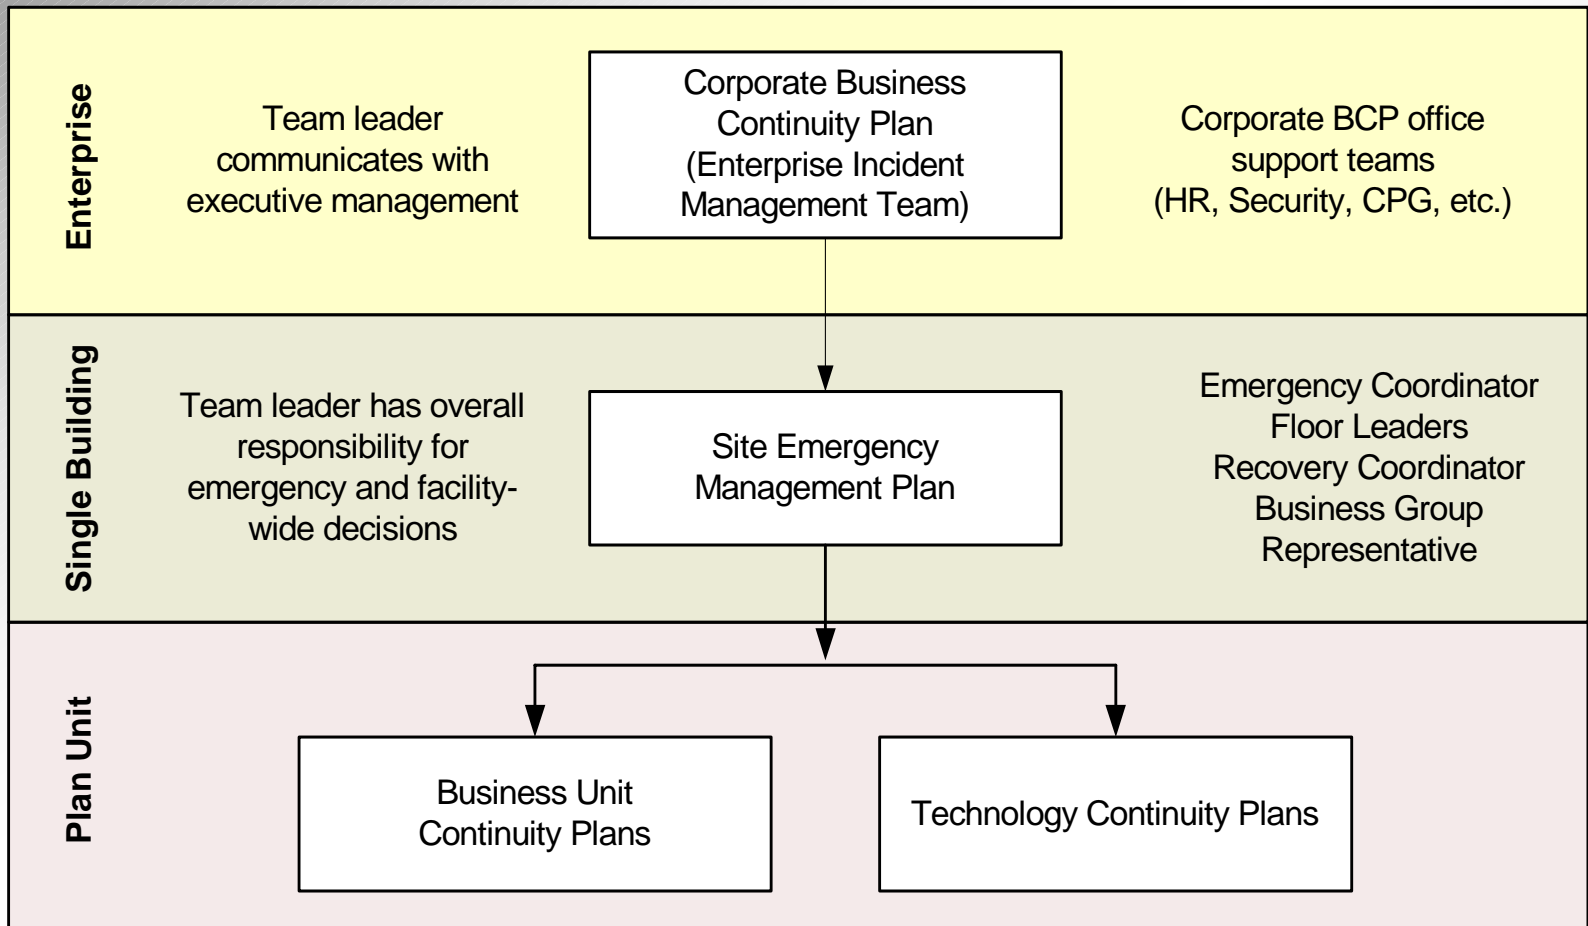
Enterprise

Team leader communicates with executive management

Corporate Business Continuity Plan (Enterprise Incident Management Team)

Corporate BCP office support teams (HR, Security, CPG, etc.)

Single Building

Team leader has overall responsibility for emergency and facility-wide decisions

Site Emergency Management Plan

Emergency Coordinator
Floor Leaders
Recovery Coordinator
Business Group Representative

Plan Unit

Business Unit Continuity Plans

Technology Continuity Plans